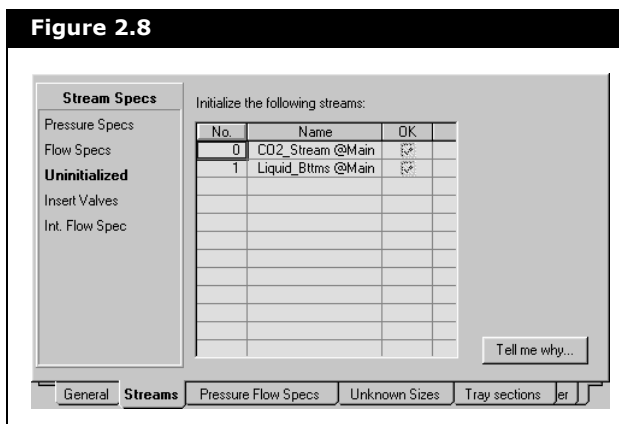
Figure 2.8

Stream Specs
Pressure Specs
Flow Specs
Uninitialized
Insert Valves
Int. Flow Spec

Initialize the following streams:

| No. | Name | OK |  |
|---|---|---|---|
| 0 | CO2_Stream @Main | ☑ |  |
| 1 | Liquid_Bttms @Main | ☑ |  |

Tell me why...

General | Streams | Pressure Flow Specs | Unknown Sizes | Tray sections | er